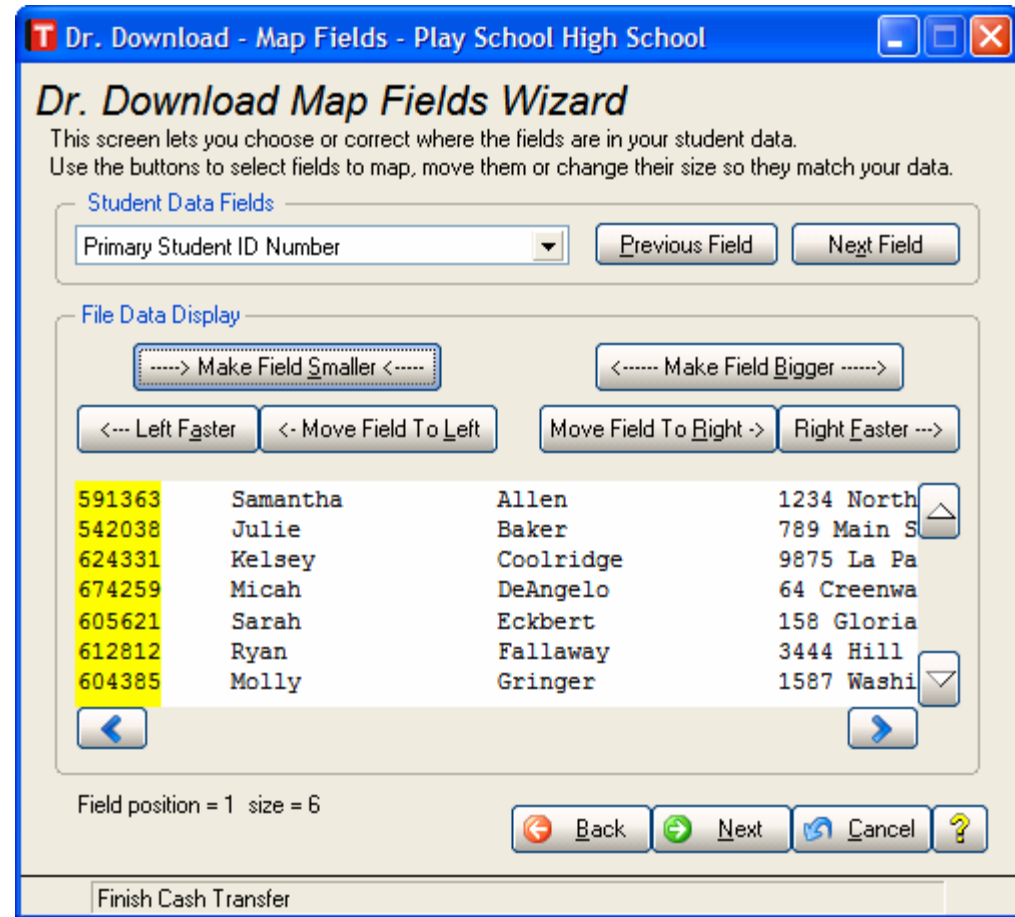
T Dr. Download - Map Fields - Play School High School

Dr. Download Map Fields Wizard

This screen lets you choose or correct where the fields are in your student data.
Use the buttons to select fields to map, move them or change their size so they match your data.

Student Data Fields

Primary Student ID Number

Previous Field

Next Field

File Data Display

-----> Make Field Smaller <-----

<------ Make Field Bigger ------>

<--- Left Faster

<- Move Field To Left

Move Field To Right ->

Right Faster --->

| | | | |
|---|---|---|---|
| 591363 | Samantha | Allen | 1234 North |
| 542038 | Julie | Baker | 789 Main S |
| 624331 | Kelsey | Coolridge | 9875 La Pa |
| 674259 | Micah | DeAngelo | 64 Creenwa |
| 605621 | Sarah | Eckbert | 158 Gloria |
| 612812 | Ryan | Fallaway | 3444 Hill |
| 604385 | Molly | Gringer | 1587 Washi |

Field position = 1 size = 6

Back

Next

Cancel

?

Finish Cash Transfer